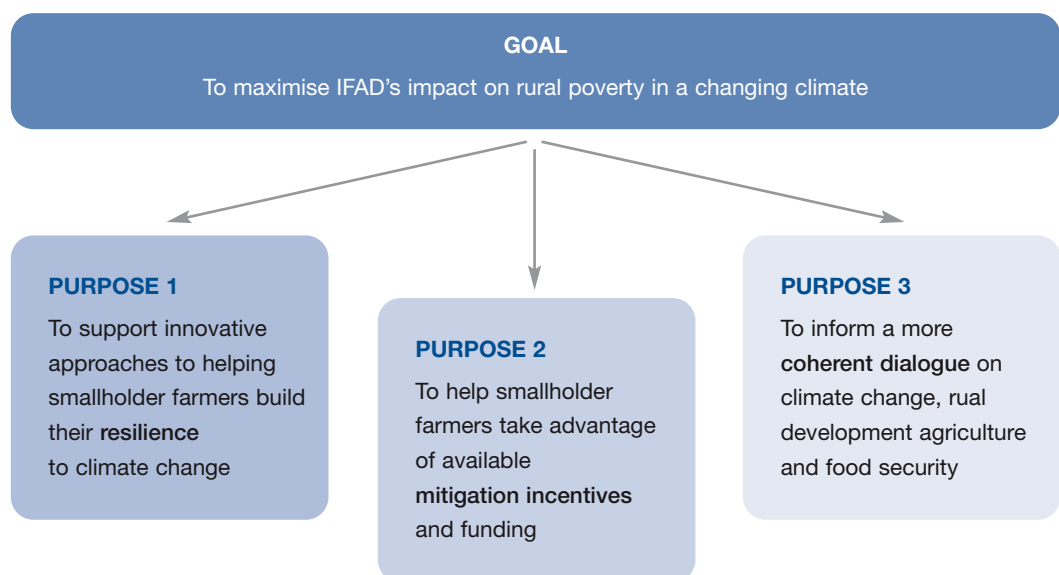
GOAL

To maximise IFAD's impact on rural poverty in a changing climate

PURPOSE 1

To support innovative approaches to helping smallholder farmers build their **resilience** to climate change

PURPOSE 2

To help smallholder farmers take advantage of available **mitigation incentives** and funding

PURPOSE 3

To inform a more **coherent dialogue** on climate change, rual development agriculture and food security